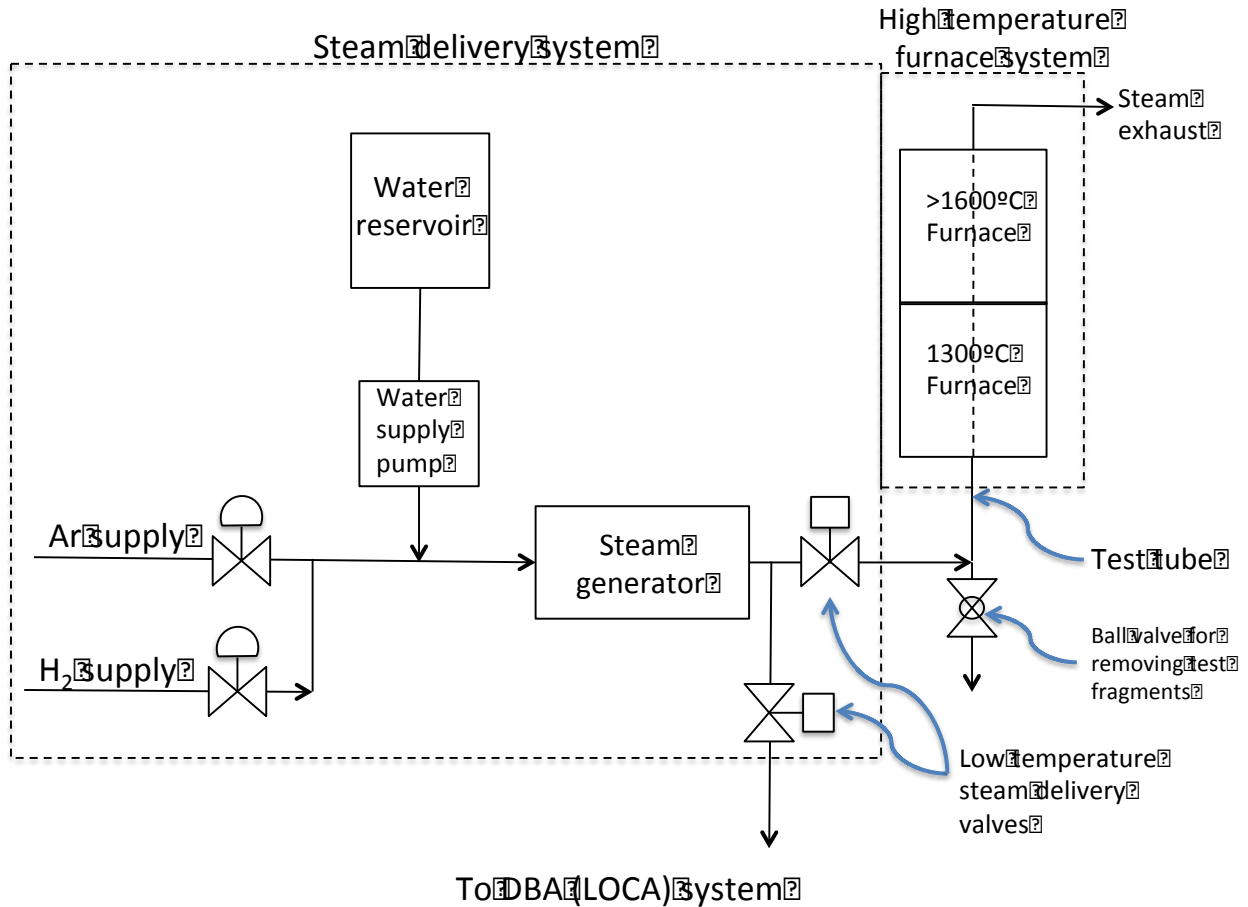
Steam delivery system

High temperature furnace system

Steam exhaust

Water reservoir

>1600ºC Furnace

1300ºC Furnace

Water supply pump

Ar supply

Steam generator

Test tube

$H_2$ supply

Ball valve for removing test fragments

Low temperature steam delivery valves

To DBA (LOCA) system